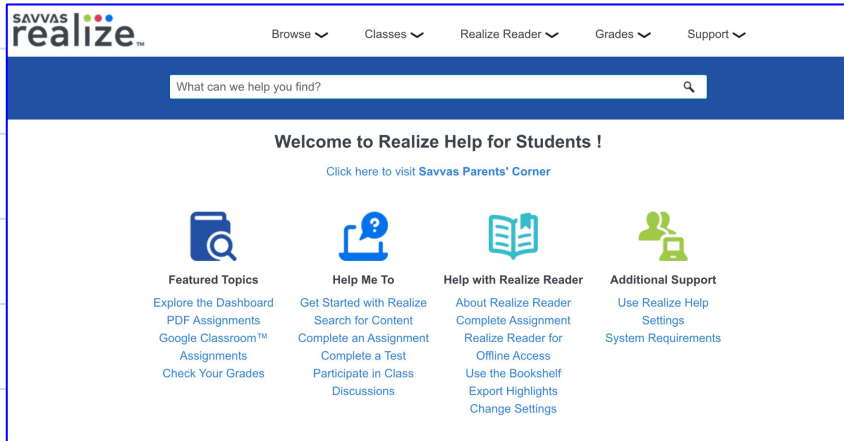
SAVVAS realize™

Browse Classes Realize Reader Grades Support

What can we help you find?

Welcome to Realize Help for Students !

Click here to visit Savvas Parents' Corner

Featured Topics
Explore the Dashboard
PDF Assignments
Google Classroom™ Assignments
Check Your Grades

Help Me To
Get Started with Realize
Search for Content
Complete an Assignment
Complete a Test
Participate in Class Discussions

Help with Realize Reader
About Realize Reader
Complete Assignment
Realize Reader for Offline Access
Use the Bookshelf
Export Highlights
Change Settings

Additional Support
Use Realize Help
Settings
System Requirements